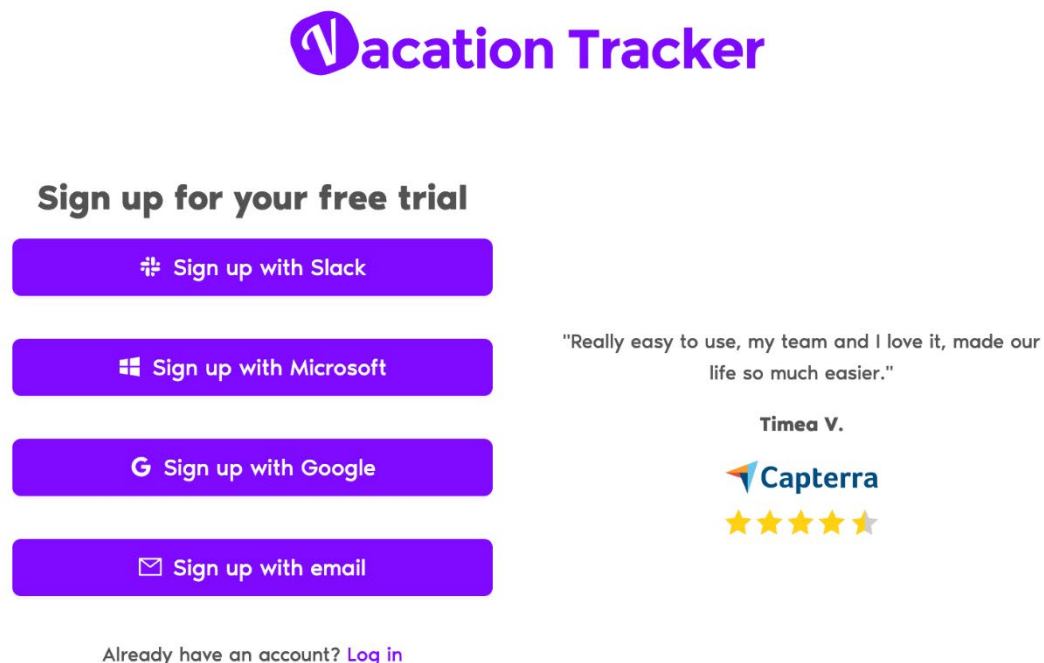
Vacation Tracker

Sign up for your free trial

Sign up with Slack

Sign up with Microsoft

Sign up with Google

Sign up with email

Already have an account? Log in

"Really easy to use, my team and I love it, made our life so much easier."

Timea V.

Capterra